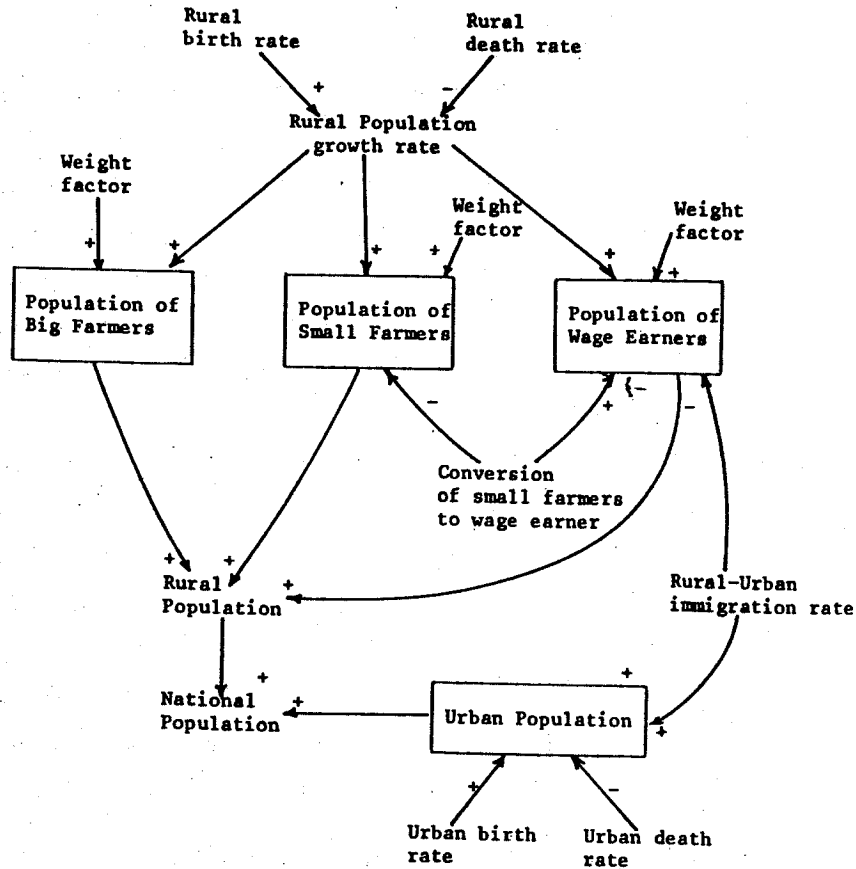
Rural birth rate

Rural death rate

+

-

Rural Population growth rate

Weight factor

+

+

+

Weight factor

+

+

Weight factor

+

Population of Big Farmers

Population of Small Farmers

Population of Wage Earners

-

+

-

-

Conversion of small farmers to wage earner

+

+

Rural Population

+

Rural-Urban immigration rate

+

National Population

+

+

Urban Population

+

+

-

Urban birth rate

Urban death rate